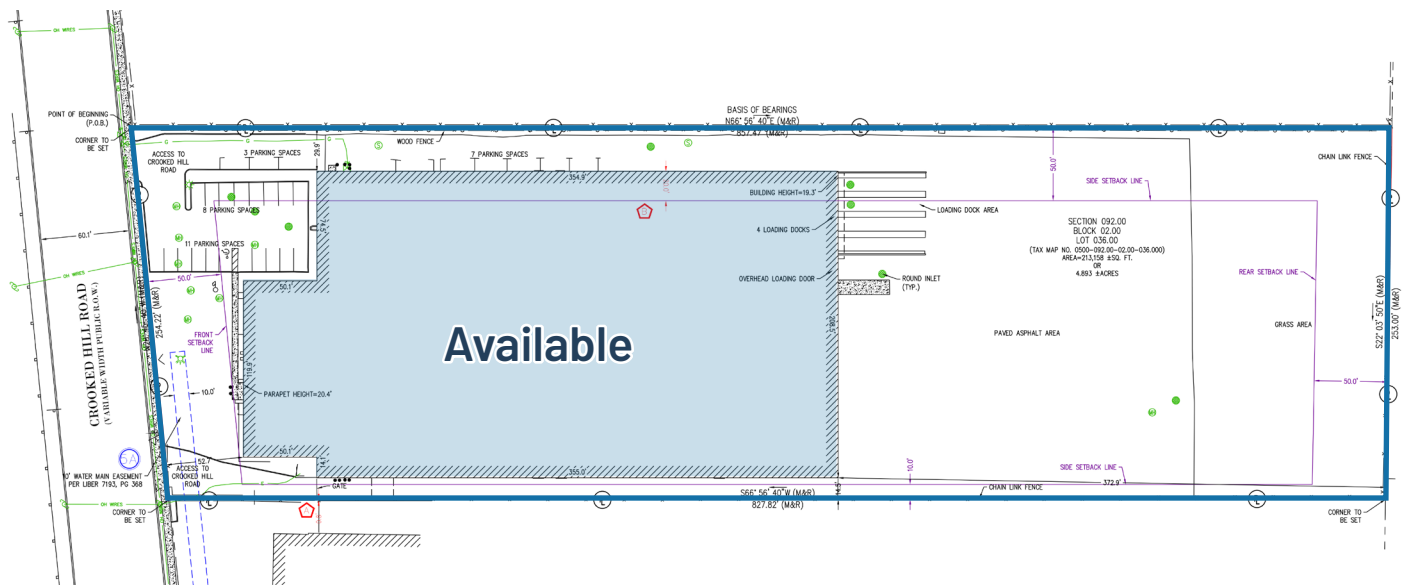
OH WIRES

POINT OF BEGINNING (P.O.B.)

CORNER TO BE SET

BASIS OF BEARINGS
N66° 56' 40"E (M&R)
857.47' (M&R)

WOOD FENCE

ACCESS TO CROOKED HILL ROAD

3 PARKING SPACES

7 PARKING SPACES

29.9'

354.9'

BUILDING HEIGHT=19.3'

8 PARKING SPACES

11 PARKING SPACES

4 LOADING DOCKS

LOADING DOCK AREA

OVERHEAD LOADING DOOR

ROUND INLET (TYP.)

50.0'

SIDE SETBACK LINE

SECTION 092.00
BLOCK 02.00
LOT 036.00
(TAX MAP NO. 0500-092.00-02.00-036.000)
AREA=213,158 ±SQ. FT.
OR
4.893 ±ACRES

CHAIN LINK FENCE

REAR SETBACK LINE

GRASS AREA

PAVED ASPHALT AREA

60.1'

OH WIRES

50.0'

50.1'

CROOKED HILL ROAD
(VARIABLE WIDTH PUBLIC R.O.W.)

254.22' (M&R)

FRONT SETBACK LINE

Available

S22° 03' 50"E (M&R)
253.00' (M&R)

10.0'

PARAPET HEIGHT=20.4'

50.0'

10' WATER MAIN EASEMENT PER LIBER 7193, PG 368

ACCESS TO CROOKED HILL ROAD

52.7'

50.1'

355.0'

10.0'

SIDE SETBACK LINE

372.9'

GATE

S66° 56' 40"W (M&R)
827.82' (M&R)

CHAIN LINK FENCE

OH WIRES

CORNER TO BE SET

CORNER TO BE SET